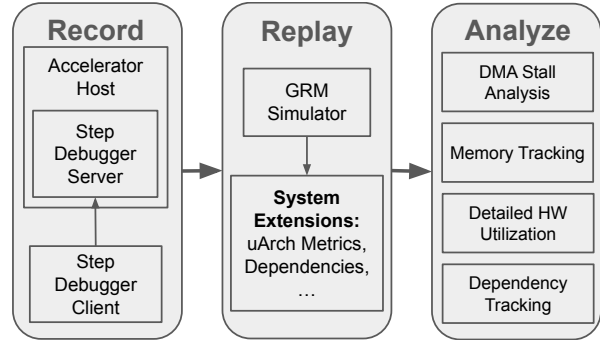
Record

Accelerator Host

Step Debugger Server

Step Debugger Client

Replay

GRM Simulator

**System Extensions:** uArch Metrics, Dependencies, …

Analyze

DMA Stall Analysis

Memory Tracking

Detailed HW Utilization

Dependency Tracking